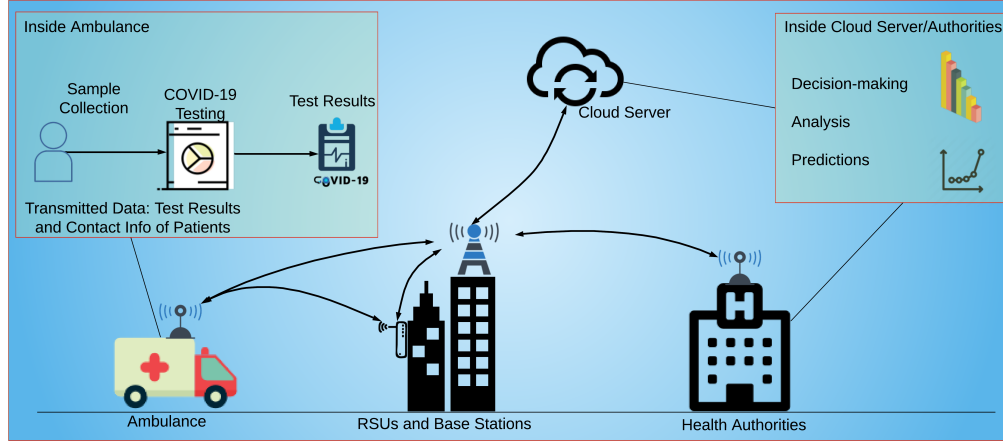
Inside Ambulance

Sample Collection

COVID-19 Testing

Test Results

COVID-19

Transmitted Data: Test Results and Contact Info of Patients

Cloud Server

Inside Cloud Server/Authorities

Decision-making

Analysis

Predictions

Ambulance

RSUs and Base Stations

H

Health Authorities